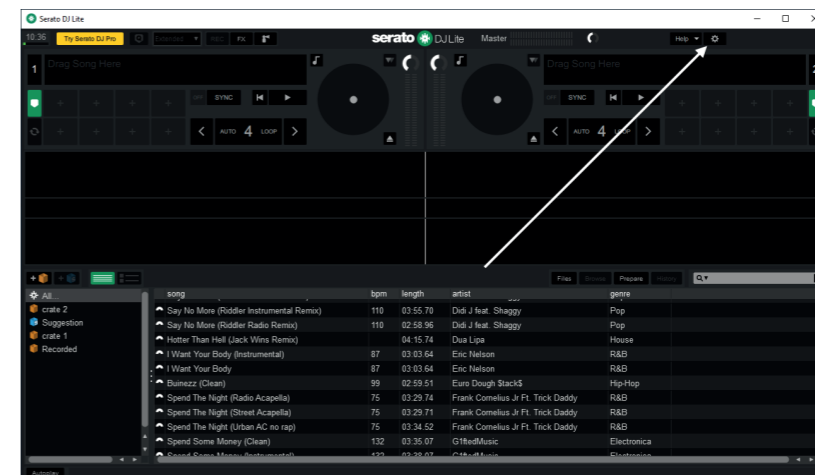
Serato DJ Lite

10:36 Try Serato DJ Pro FX

serato DJ Lite Master

Help

1 Drag Song Here

SYNC

AUTO 4 LOOP

Drag Song Here

SYNC

AUTO 4 LOOP

2

Files Browse Prepare History

All
crate 2
Suggestion
crate 1
Recorded

| song | bpm | length | artist | genre |
|---|---|---|---|---|
| Say No More (Riddler Instrumental Remix) | 110 | 03:55.70 | Didi J feat. Shaggy | Pop |
| Say No More (Riddler Radio Remix) | 110 | 02:58.96 | Didi J feat. Shaggy | Pop |
| Hotter Than Hell (Jack Wins Remix) | | 04:15.74 | Dua Lipa | House |
| I Want Your Body (Instrumental) | 87 | 03:03.64 | Eric Nelson | R&B |
| I Want Your Body | 87 | 03:03.64 | Eric Nelson | R&B |
| Buinezz (Clean) | 99 | 02:59.51 | Euro Dough $tack$ | Hip-Hop |
| Spend The Night (Radio Acapella) | 75 | 03:29.74 | Frank Cornelius Jr Ft. Trick Daddy | R&B |
| Spend The Night (Street Acapella) | 75 | 03:29.71 | Frank Cornelius Jr Ft. Trick Daddy | R&B |
| Spend The Night (Urban AC no rap) | 75 | 03:34.52 | Frank Cornelius Jr Ft. Trick Daddy | R&B |
| Spend Some Money (Clean) | 132 | 03:35.07 | G1ftedMusic | Electronica |
| Spend Some Money (Instrumental) | 132 | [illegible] | G1ftedMusic | Electronica |

Autoplay